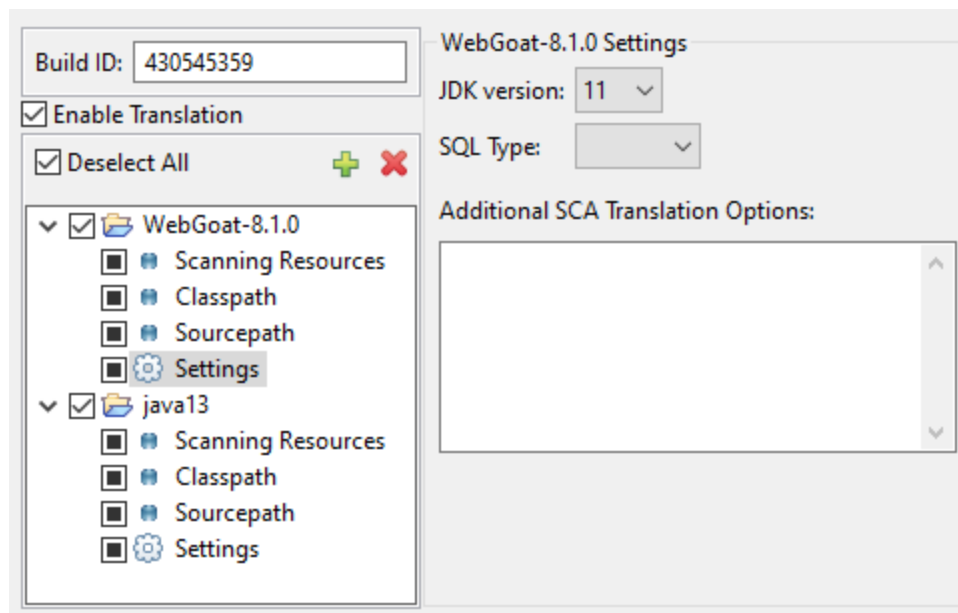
Build ID: 430545359

Enable Translation

Deselect All

WebGoat-8.1.0
Scanning Resources
Classpath
Sourcepath
Settings
java13
Scanning Resources
Classpath
Sourcepath
Settings

WebGoat-8.1.0 Settings

JDK version: 11

SQL Type:

Additional SCA Translation Options: